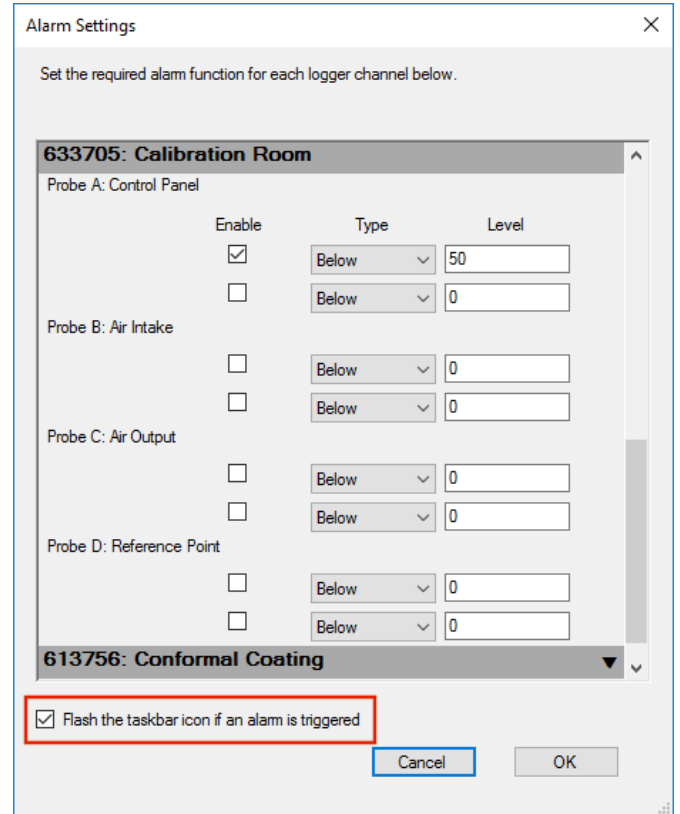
Alarm Settings

Set the required alarm function for each logger channel below.

633705: Calibration Room

Probe A: Control Panel

| Enable | Type | Level |
|---|---|---|
| ☑ | Below | 50 |
| ☐ | Below | 0 |

Probe B: Air Intake

| Enable | Type | Level |
|---|---|---|
| ☐ | Below | 0 |
| ☐ | Below | 0 |

Probe C: Air Output

| Enable | Type | Level |
|---|---|---|
| ☐ | Below | 0 |
| ☐ | Below | 0 |

Probe D: Reference Point

| Enable | Type | Level |
|---|---|---|
| ☐ | Below | 0 |
| ☐ | Below | 0 |

613756: Conformal Coating

☑ Flash the taskbar icon if an alarm is triggered

Cancel OK